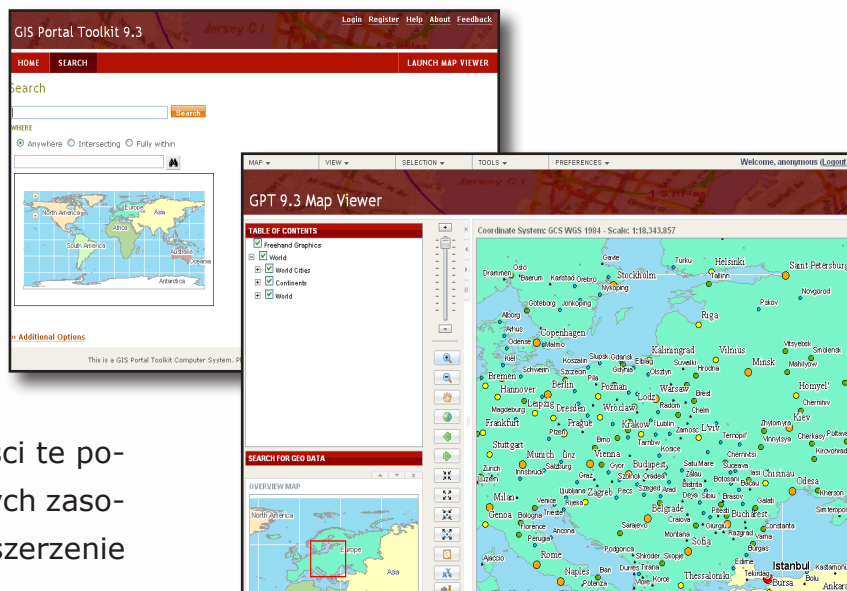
GIS Portal Toolkit 9.3

Login Register Help About Feedback

HOME SEARCH LAUNCH MAP VIEWER

Search

Search

WHERE

Anywhere Intersecting Fully within

North America Europe Asia Africa South America Australia Oceania Antarctica

» Additional Options

This is a GIS Portal Toolkit Computer System. P

MAP VIEW SELECTION TOOLS PREFERENCES Welcome, anonymous (Logout)

GPT 9.3 Map Viewer

TABLE OF CONTENTS

Freehand Graphics

World

World Cities

Continents

World

SEARCH FOR GEO DATA

OVERVIEW MAP

North America Europe Asia

Coordinate System: GCS WGS 1984 - Scale: 1:18,343,857

Oslo Helsinki Saint Petersburg Stockholm Turku Tallinn Riga Copenhagen Kaliningrad Vilnius Minsk Berlin Warsaw Bremen Hannover Poznan Lodz Leipzig Dresden Wroclaw Prague Krakow Frankfurt Stuttgart Munich Vienna Budapest Milan Zagreb Belgrade Genoa Bucharest Rome Sofia Naples Thessaloniki Istanbul Ankara Kiev Odesa Homyel' Riga Lublin Lviv

sci te po-
ych zaso-
szerzenie